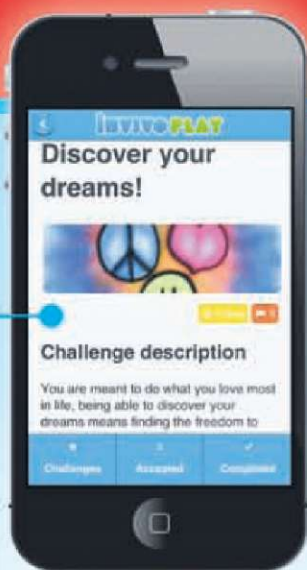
INVIVOPLAY

Discover your dreams!

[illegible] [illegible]

Challenge description

You are meant to do what you love most in life, being able to discover your dreams means finding the freedom to

Challenges Accepted Completed